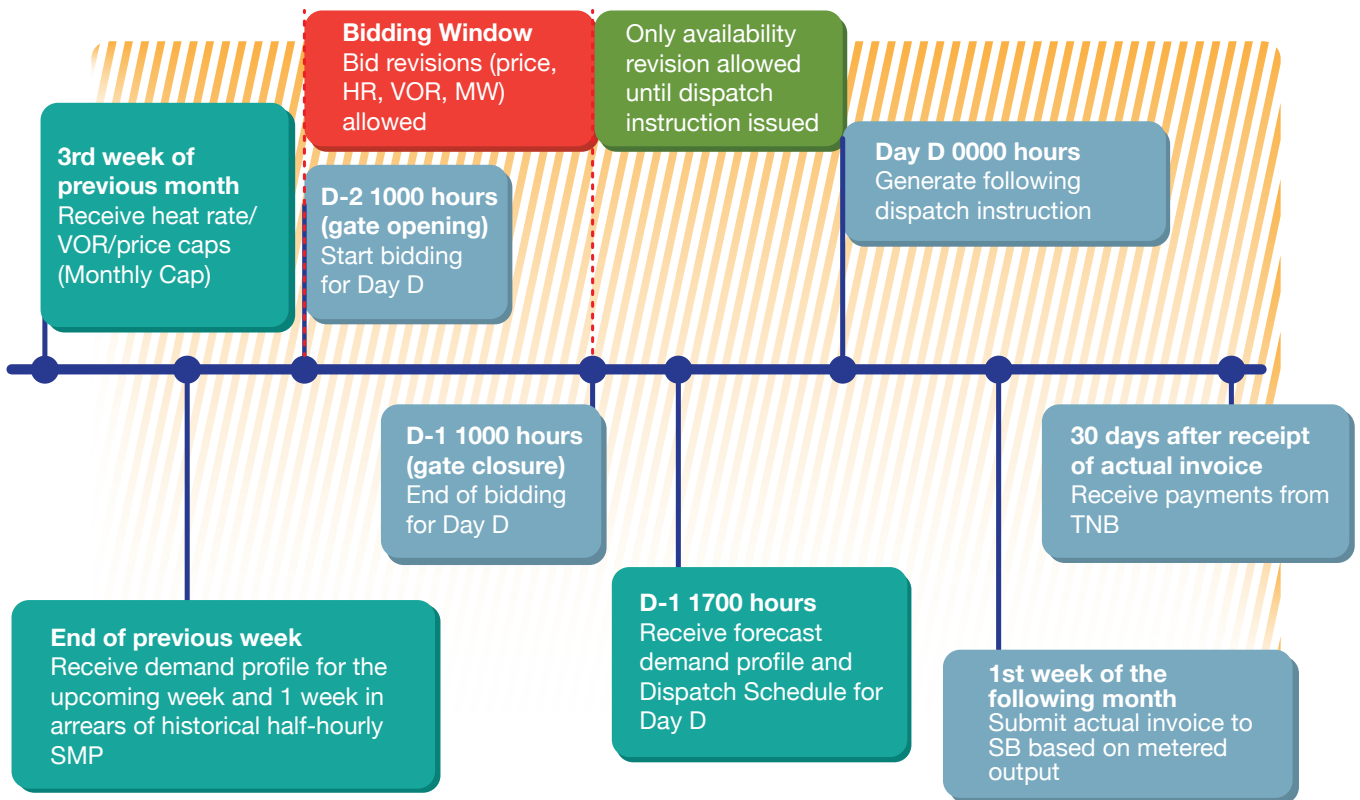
Bidding Window
Bid revisions (price, HR, VOR, MW) allowed

Only availability revision allowed until dispatch instruction issued

3rd week of previous month
Receive heat rate/ VOR/price caps (Monthly Cap)

D-2 1000 hours (gate opening)
Start bidding for Day D

Day D 0000 hours
Generate following dispatch instruction

D-1 1000 hours (gate closure)
End of bidding for Day D

30 days after receipt of actual invoice
Receive payments from TNB

End of previous week
Receive demand profile for the upcoming week and 1 week in arrears of historical half-hourly SMP

D-1 1700 hours
Receive forecast demand profile and Dispatch Schedule for Day D

1st week of the following month
Submit actual invoice to SB based on metered output